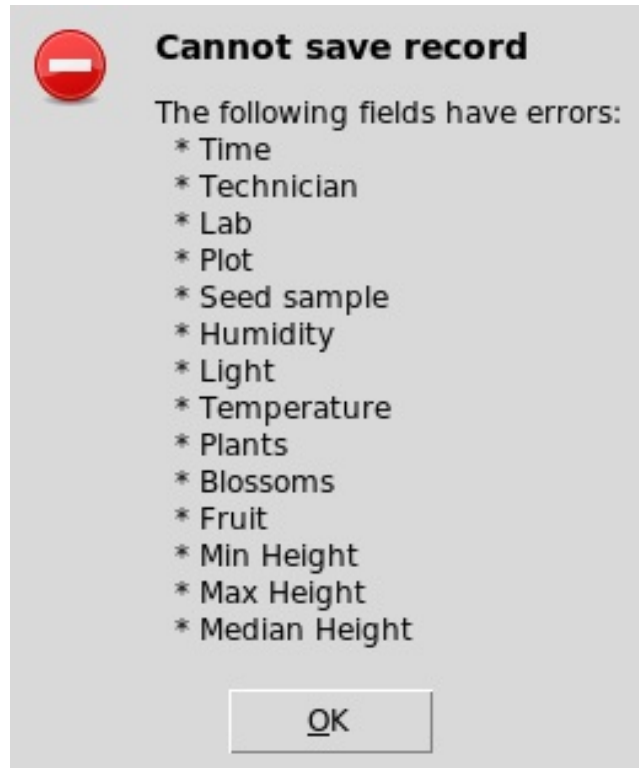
Cannot save record

The following fields have errors:
* Time
* Technician
* Lab
* Plot
* Seed sample
* Humidity
* Light
* Temperature
* Plants
* Blossoms
* Fruit
* Min Height
* Max Height
* Median Height

OK